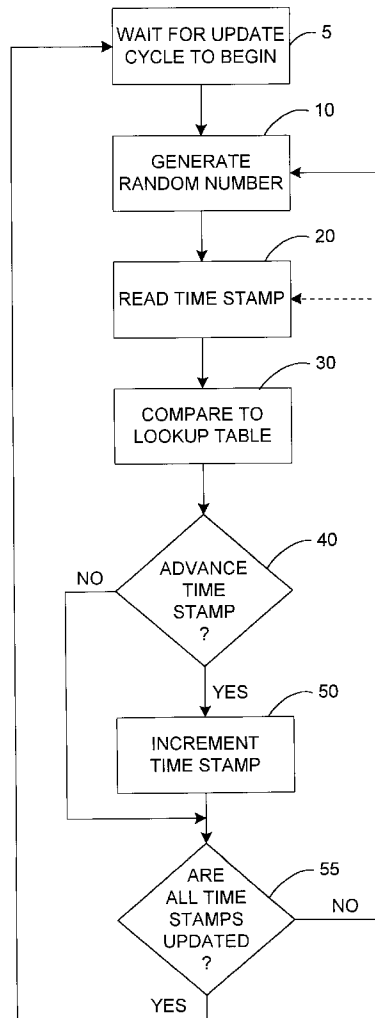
WAIT FOR UPDATE CYCLE TO BEGIN
5

GENERATE RANDOM NUMBER
10

READ TIME STAMP
20

COMPARE TO LOOKUP TABLE
30

ADVANCE TIME STAMP ?
40

NO

YES

INCREMENT TIME STAMP
50

ARE ALL TIME STAMPS UPDATED ?
55

NO

YES